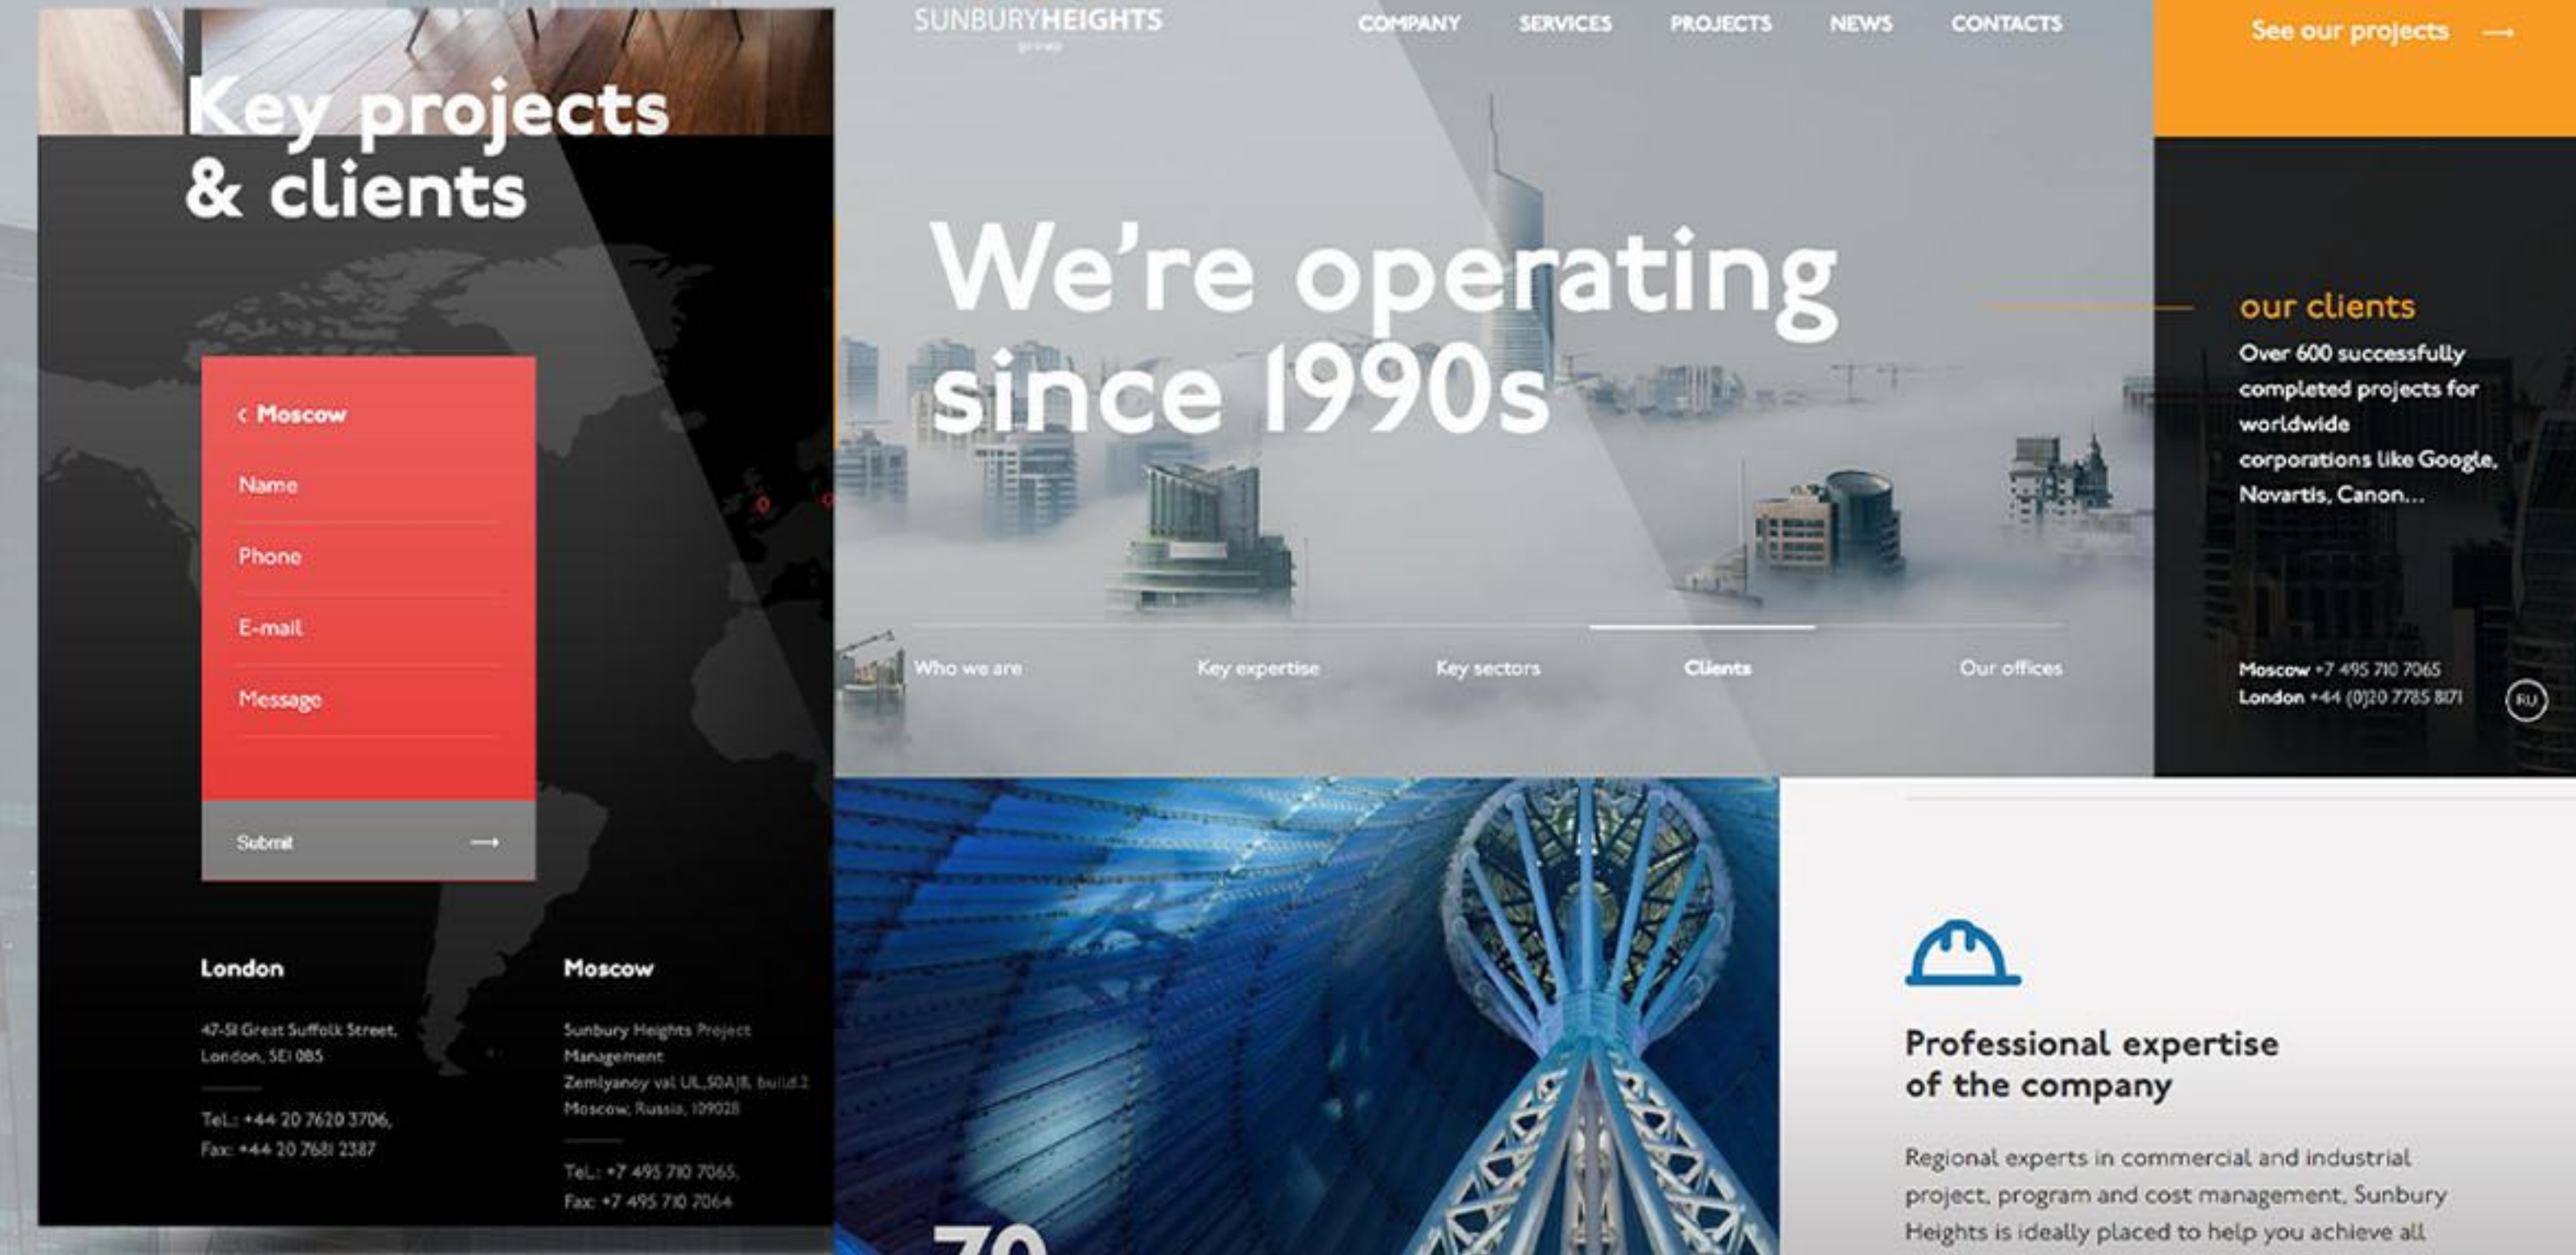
Key projects & clients

‹ Moscow

Name

Phone

E-mail

Message

Submit

London

47-51 Great Suffolk Street, London, SE1 0BS

Tel.: +44 20 7620 3706, Fax: +44 20 7681 2387

Moscow

Sunbury Heights Project Management Zemlyanoy val UL,50A|8, build.2 Moscow, Russia, 109028

Tel.: +7 495 710 7065, Fax: +7 495 710 7064

SUNBURYHEIGHTS
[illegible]

COMPANY SERVICES PROJECTS NEWS CONTACTS

See our projects →

We're operating since 1990s

Who we are Key expertise Key sectors Clients Our offices

our clients

Over 600 successfully completed projects for worldwide corporations like Google, Novartis, Canon...

Moscow +7 495 710 7065
London +44 (0)20 7785 8171

RU

70

Professional expertise of the company

Regional experts in commercial and industrial project, program and cost management, Sunbury Heights is ideally placed to help you achieve all